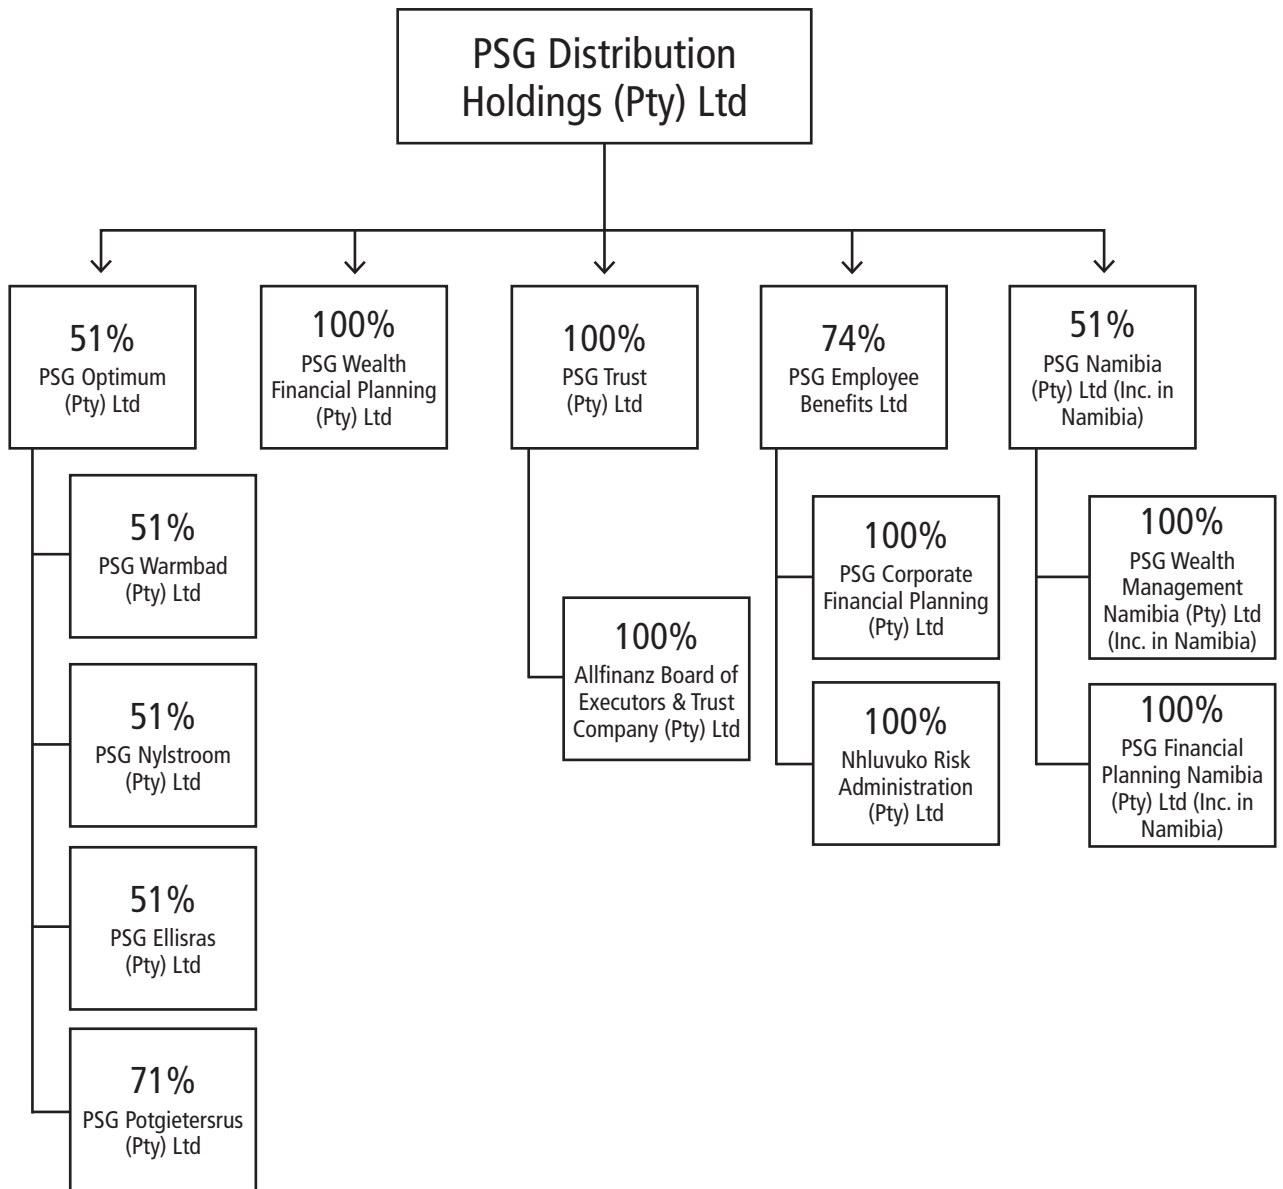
PSG Distribution Holdings (Pty) Ltd

51%
PSG Optimum (Pty) Ltd

100%
PSG Wealth Financial Planning (Pty) Ltd

100%
PSG Trust (Pty) Ltd

74%
PSG Employee Benefits Ltd

51%
PSG Namibia (Pty) Ltd (Inc. in Namibia)

51%
PSG Warmbad (Pty) Ltd

51%
PSG Nylstroom (Pty) Ltd

51%
PSG Ellisras (Pty) Ltd

71%
PSG Potgietersrus (Pty) Ltd

100%
Allfinanz Board of Executors & Trust Company (Pty) Ltd

100%
PSG Corporate Financial Planning (Pty) Ltd

100%
Nhluvuko Risk Administration (Pty) Ltd

100%
PSG Wealth Management Namibia (Pty) Ltd (Inc. in Namibia)

100%
PSG Financial Planning Namibia (Pty) Ltd (Inc. in Namibia)